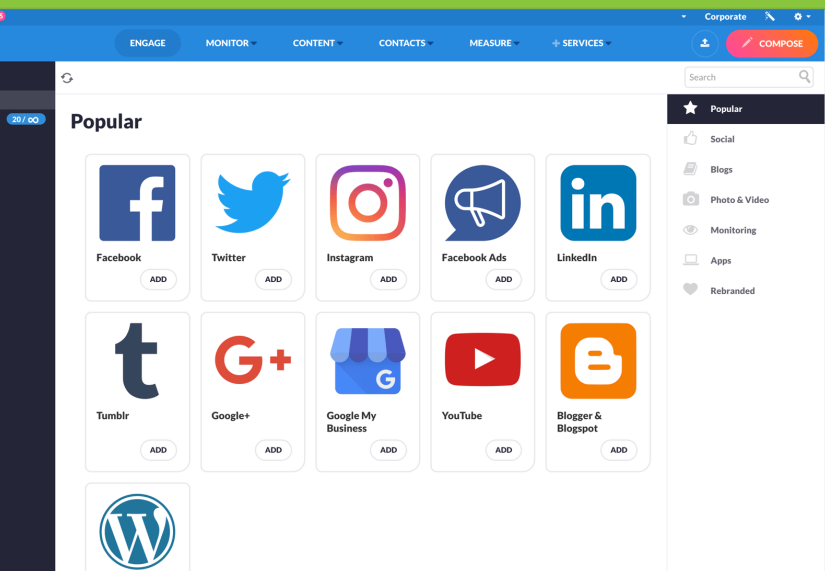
Corporate

ENGAGE MONITOR CONTENT CONTACTS MEASURE + SERVICES COMPOSE

20 / ∞

Search

Popular

Facebook ADD
Twitter ADD
Instagram ADD
Facebook Ads ADD
LinkedIn ADD
Tumblr ADD
Google+ ADD
Google My Business ADD
YouTube ADD
Blogger & Blogspot ADD

Popular
Social
Blogs
Photo & Video
Monitoring
Apps
Rebranded